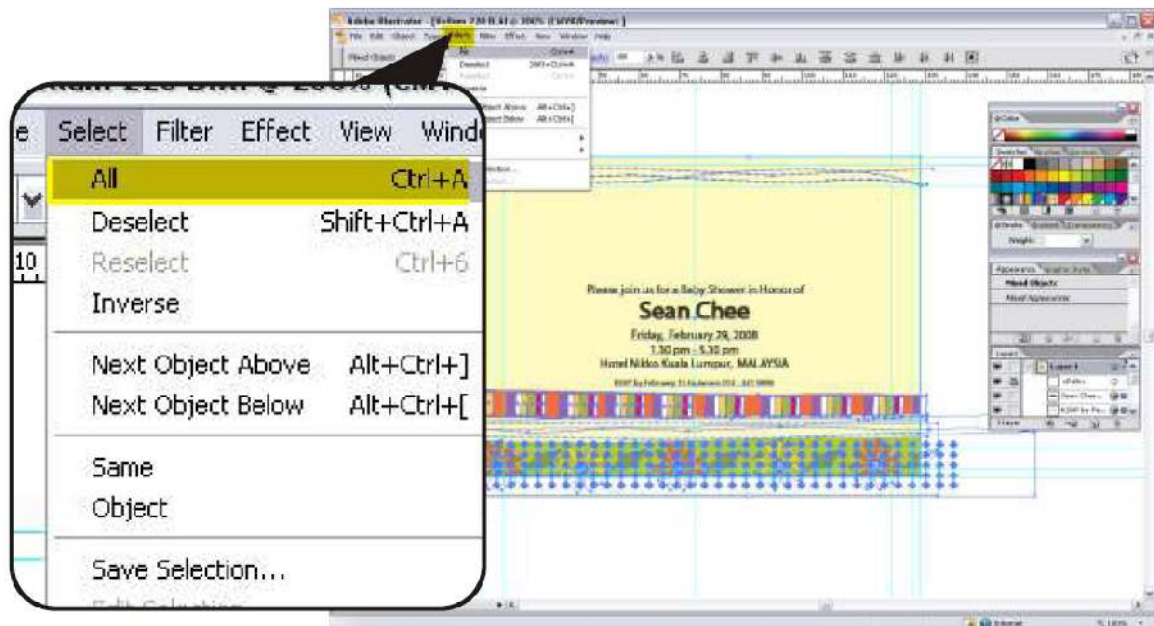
Adobe Illustrator - [Vellum 220 B.AI @ 200% (CMYK/Preview)]

File Edit Object Type Select Filter Effect View Window Help

e Select Filter Effect View Wind

All Ctrl+A
Deselect Shift+Ctrl+A
Reselect Ctrl+6
Inverse

Next Object Above Alt+Ctrl+]
Next Object Below Alt+Ctrl+[

Same
Object

Save Selection...
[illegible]

Please join us for a Baby Shower in Honor of
Sean Chee
Friday, February 29, 2008
1.30 pm - 5.30 pm
Hotel Nikko Kuala Lumpur, MALAYSIA
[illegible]

Color
Swatches
Stroke
Weight:
Appearance
Mixed Objects
Mixed Appearances
Layers
Layer 1